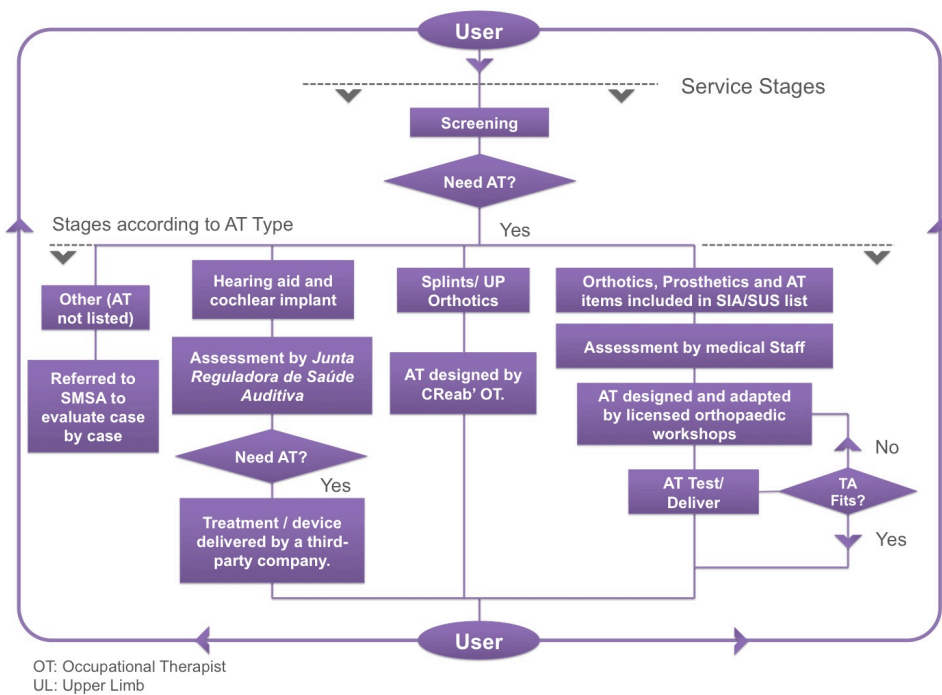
User

Service Stages

Screening

Need AT?

Yes

Stages according to AT Type

Other (AT not listed)

Referred to SMSA to evaluate case by case

Hearing aid and cochlear implant

Assessment by *Junta Reguladora de Saúde Auditiva*

Need AT?

Yes

Treatment / device delivered by a third-party company.

Splints/ UP Orthotics

AT designed by CReab' OT.

Orthotics, Prosthetics and AT items included in SIA/SUS list

Assessment by medical Staff

AT designed and adapted by licensed orthopaedic workshops

No

AT Test/ Deliver

TA Fits?

Yes

User

OT: Occupational Therapist
UL: Upper Limb